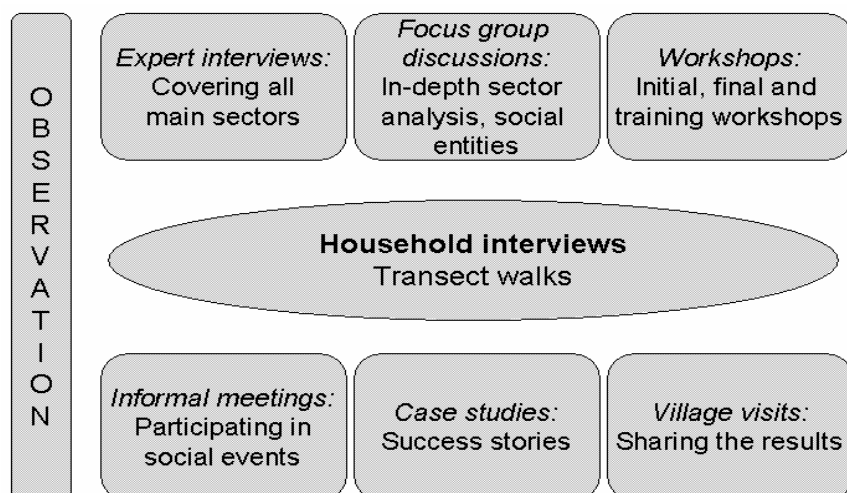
OBSERVATION

*Expert interviews:* Covering all main sectors

*Focus group discussions:* In-depth sector analysis, social entities

*Workshops:* Initial, final and training workshops

**Household interviews**
Transect walks

*Informal meetings:* Participating in social events

*Case studies:* Success stories

*Village visits:* Sharing the results